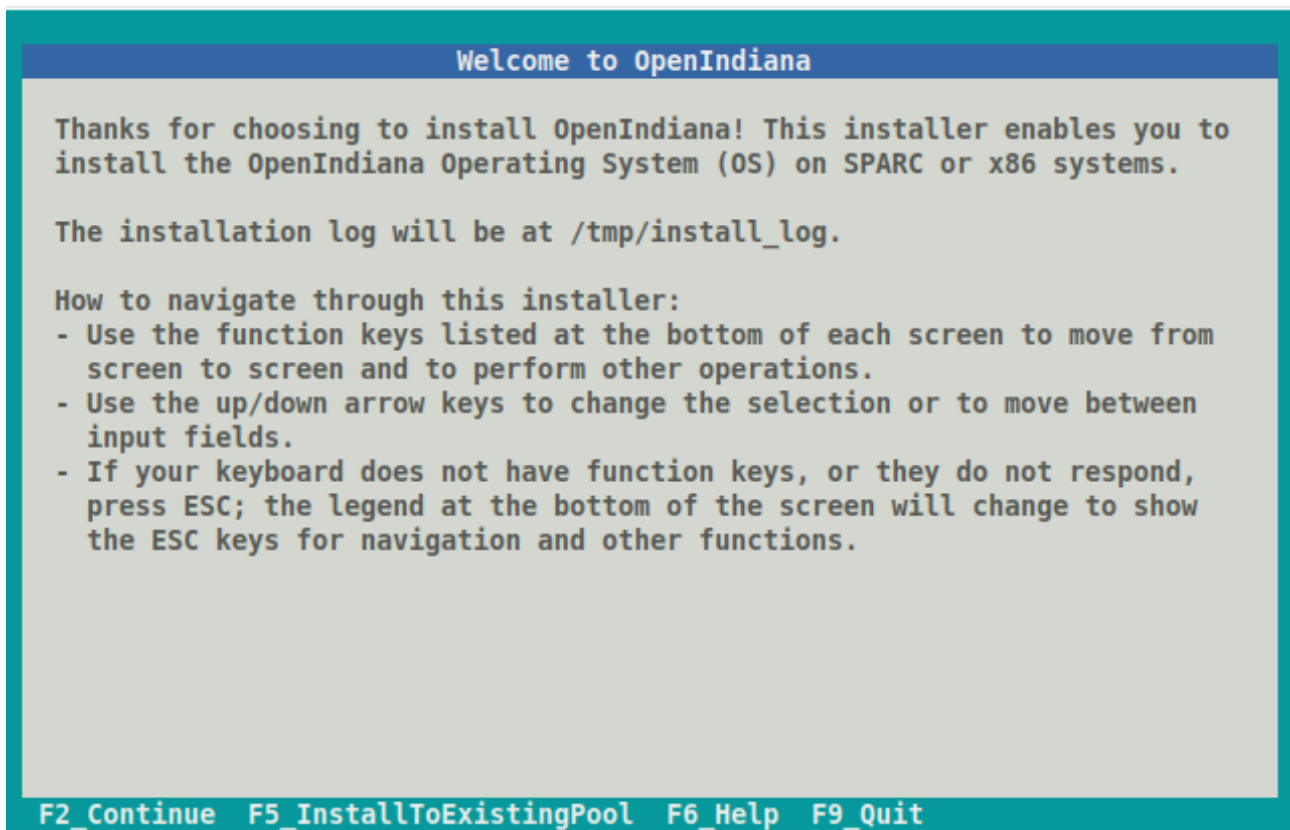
Welcome to OpenIndiana

Thanks for choosing to install OpenIndiana! This installer enables you to install the OpenIndiana Operating System (OS) on SPARC or x86 systems.

The installation log will be at /tmp/install_log.

How to navigate through this installer:
- Use the function keys listed at the bottom of each screen to move from screen to screen and to perform other operations.
- Use the up/down arrow keys to change the selection or to move between input fields.
- If your keyboard does not have function keys, or they do not respond, press ESC; the legend at the bottom of the screen will change to show the ESC keys for navigation and other functions.

F2_Continue F5_InstallToExistingPool F6_Help F9_Quit